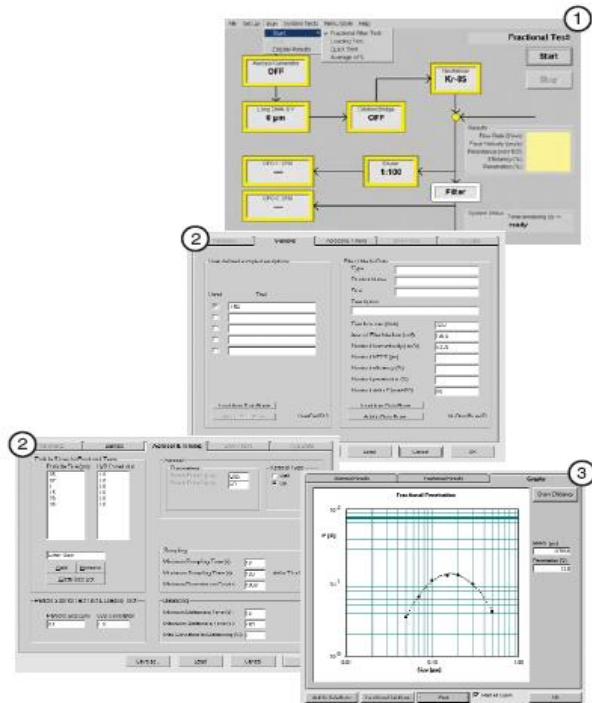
1

File Set Up Run System Tests Items Mode Help

Start

Fractional Filter Test

Loading Test

Quick Test

Average of 5

Display Results

Fractional Test

Start

Stop

Aerosol Generator

OFF

Neutralizer

Kr-85

Long Delay 5'

6 µm

Diffusion Dryer

OFF

Results

Flow Rate (l/min)

Face Velocity (cm/s)

Resistance (mm H2O)

Efficiency (%)

Penetration (%)

CPC 1

---

Diluter

1:100

Filter

CPC 2

---

System Status

ready

2

Variable

Aerosol & Timing

User defined sample variables

Used

Text

Filter Media Data

Type

Load from Data Base

Save to Data Base

2

Aerosol & Timing

Particle Sizes to Test and Tests

Particle Size (µm)

Enter Size

Add

Remove

Delete from List

Sampling

Minimum Sampling Time (s)

Maximum Sampling Time (s)

Counting

Load

Save

Cancel

OK

3

Graphs

Show Distance

Fractional Penetration

$10^2$

$10^1$

P (%)

0.01

0.10

1.00

Size (µm)

Print

OK